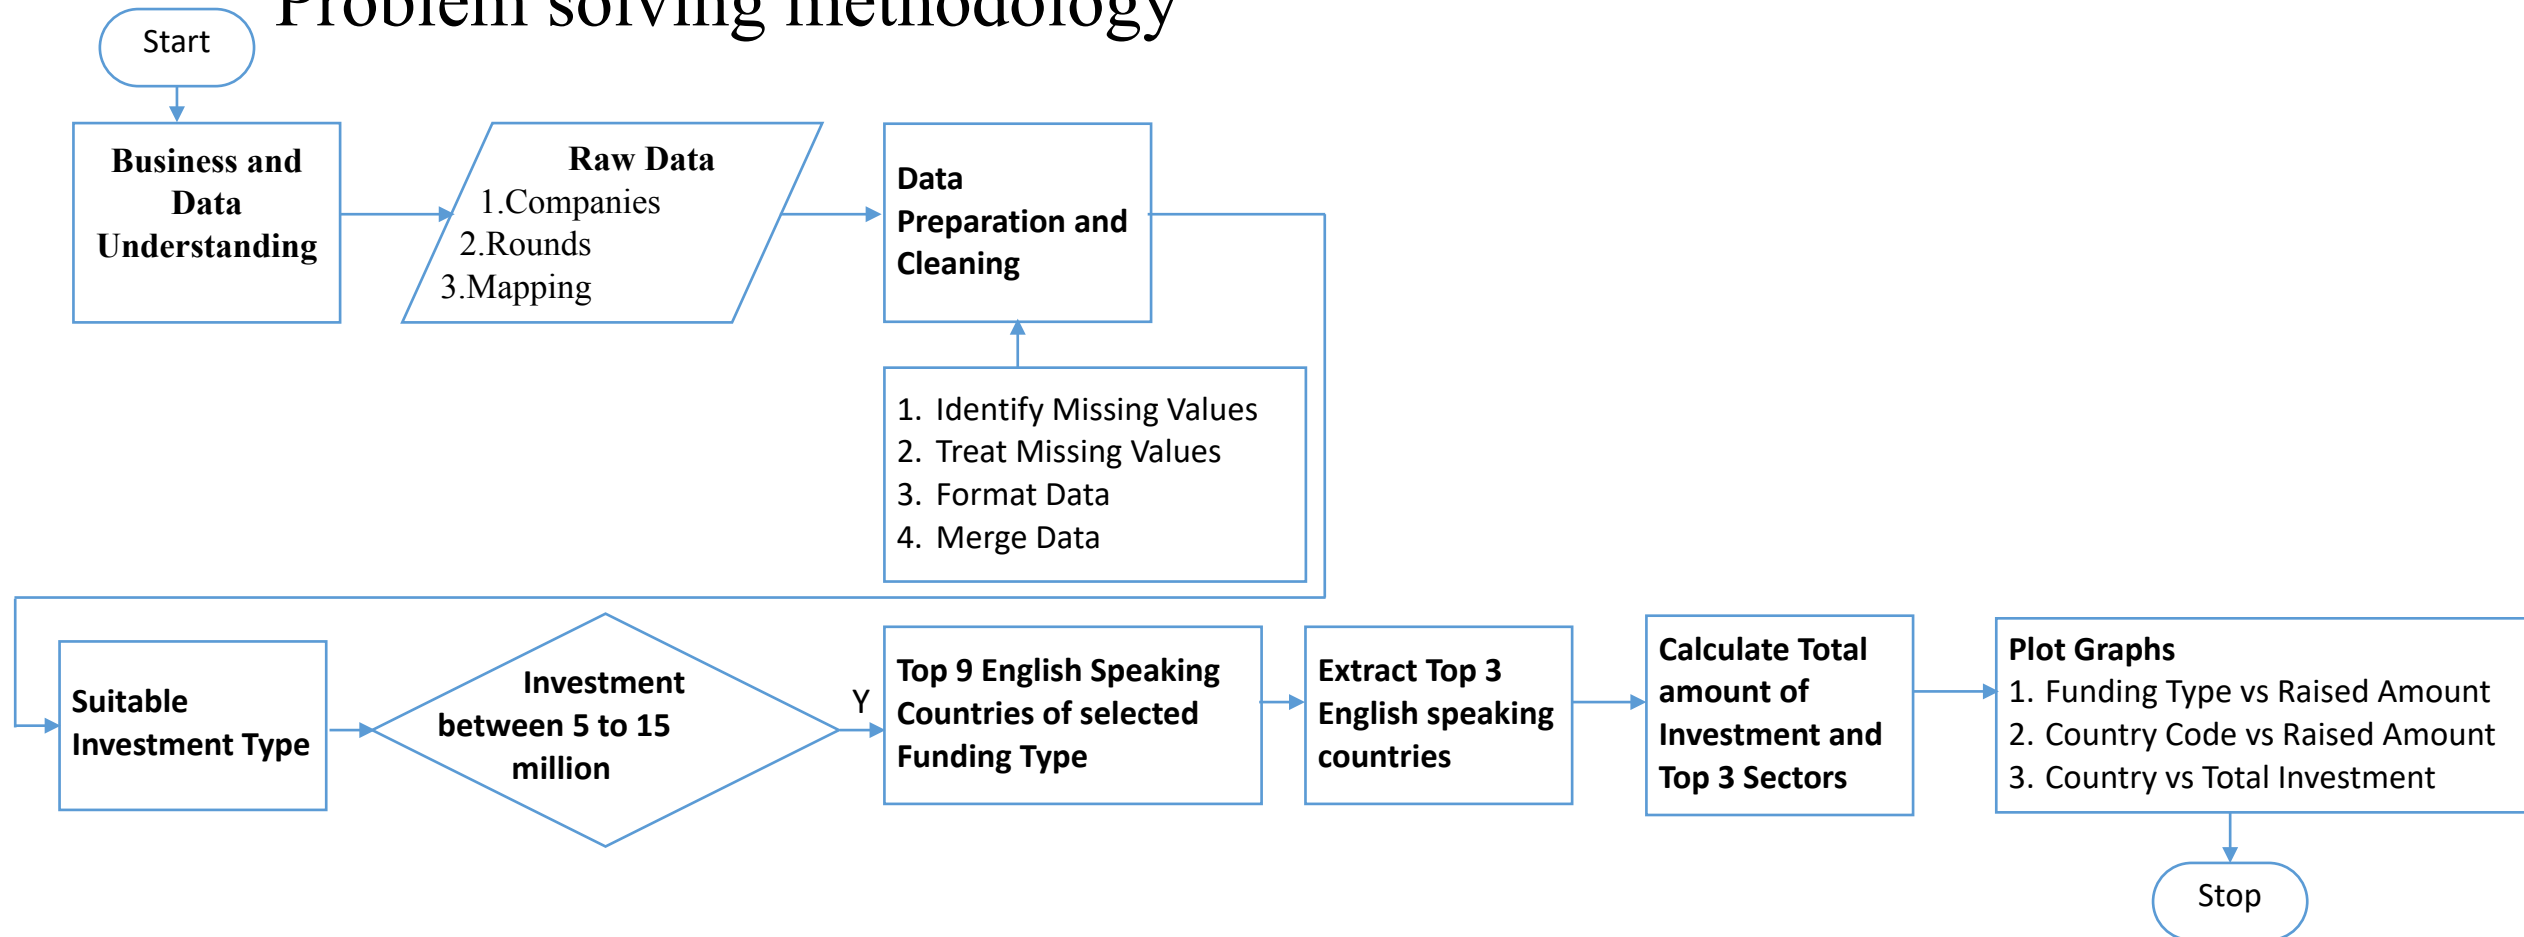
Problem solving methodology

Start

Business and Data Understanding

Raw Data
1.Companies
2.Rounds
3.Mapping

Data Preparation and Cleaning

1. Identify Missing Values
2. Treat Missing Values
3. Format Data
4. Merge Data

Suitable Investment Type

Investment between 5 to 15 million

Y

Top 9 English Speaking Countries of selected Funding Type

Extract Top 3 English speaking countries

Calculate Total amount of Investment and Top 3 Sectors

Plot Graphs
1. Funding Type vs Raised Amount
2. Country Code vs Raised Amount
3. Country vs Total Investment

Stop